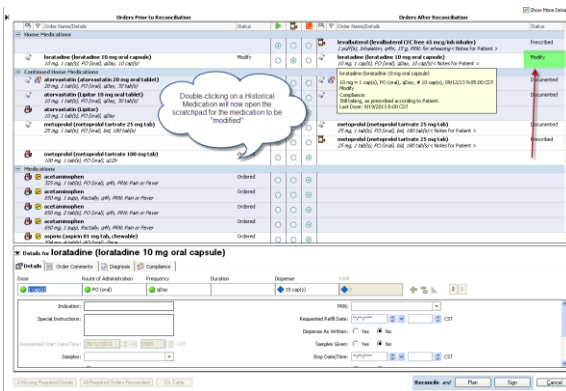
Show More Details

Orders Prior to Reconciliation

Orders After Reconciliation

Order Name/Details

Status

Order Name/Details

Status

Home Medications

albuterol (levalbuterol CFC free 45 mcg/inh inhaler)
1 puff(s), Inhalation, q4hr, PRN: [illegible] < Notes for Patient >

Prescribed

loratadine (loratadine 10 mg oral capsule)
10 mg, 1 cap(s), PO (oral), qDay, 10 cap(s)

Modify

loratadine (loratadine 10 mg oral capsule)
10 mg, 1 cap(s), PO (oral), qDay, 10 cap(s) < Notes for Patient >

Modify

Continued Home Medications

atorvastatin (atorvastatin 20 mg oral tablet)
20 mg, 1 tab(s), PO (oral), qDay, 30 tab(s)

loratadine (loratadine 10 mg oral capsule)
10 mg = 1 cap(s), PO (oral), qDay, # 10 cap(s), 08/12/13 9:05:00 CDT
Modify
Compliance:
Still taking, as prescribed according to Patient.
Last Dose: 9/19/2013 8:00 CDT

Documented

atorvastatin (Lipitor 10 mg oral tablet)
10 mg, 1 tab(s), PO (oral), qDay, 30 tab(s)

atorvastatin (Lipitor)

Documented

metoprolol (metoprolol tartrate 25 mg tab)
25 mg, 1 tab(s), PO (oral), bid, 180 tab(s)

metoprolol (metoprolol tartrate 25 mg tab)
25 mg, 1 tab(s), PO (oral), bid, 180 tab(s) < Notes for Patient >

metoprolol (metoprolol tartrate 25 mg tab)
25 mg, 1 tab(s), PO (oral), bid, 180 tab(s) < Notes for Patient >

Prescribed

metoprolol (metoprolol tartrate 100 mg tab)
100 mg, 1 tab(s), PO (oral), q12h

Double-clicking on a Historical Medication will now open the scratchpad for the medication to be "modified"

Medications

acetaminophen
325 mg, 1 tab(s), PO (oral), q4h, PRN: Pain or Fever

Ordered

acetaminophen
650 mg, 1 supp, Rectally, q4h, PRN: Pain or Fever

Ordered

acetaminophen
650 mg, 2 tab(s), PO (oral), q4h, PRN: Pain or Fever

Ordered

acetaminophen
650 mg, 1 supp, Rectally, q4h, PRN: Pain or Fever

Ordered

aspirin (aspirin 81 mg tab, chewable)
81 mg, 1 tab(s), PO (oral), qDay

Ordered

Details for loratadine (loratadine 10 mg oral capsule)

Details | Order Comments | Diagnosis | Compliance

Dose | Route of Administration | Frequency | Duration | Dispense | Refill

1 cap(s) | PO (oral) | qDay | | 10 cap(s) | 0

Indication:

PRN:

Special Instructions:

Requested Refill Date:

CST

Dispense As Written: Yes No

Requested Start Date/Time: 08/12/2013 0905 CDT

Samples Given: Yes No

Samples:

Stop Date/Time: CST

0 Missing Required Details | 44 Required Orders Reconciled | Rx Table

Reconcile and Plan | Sign | Cancel